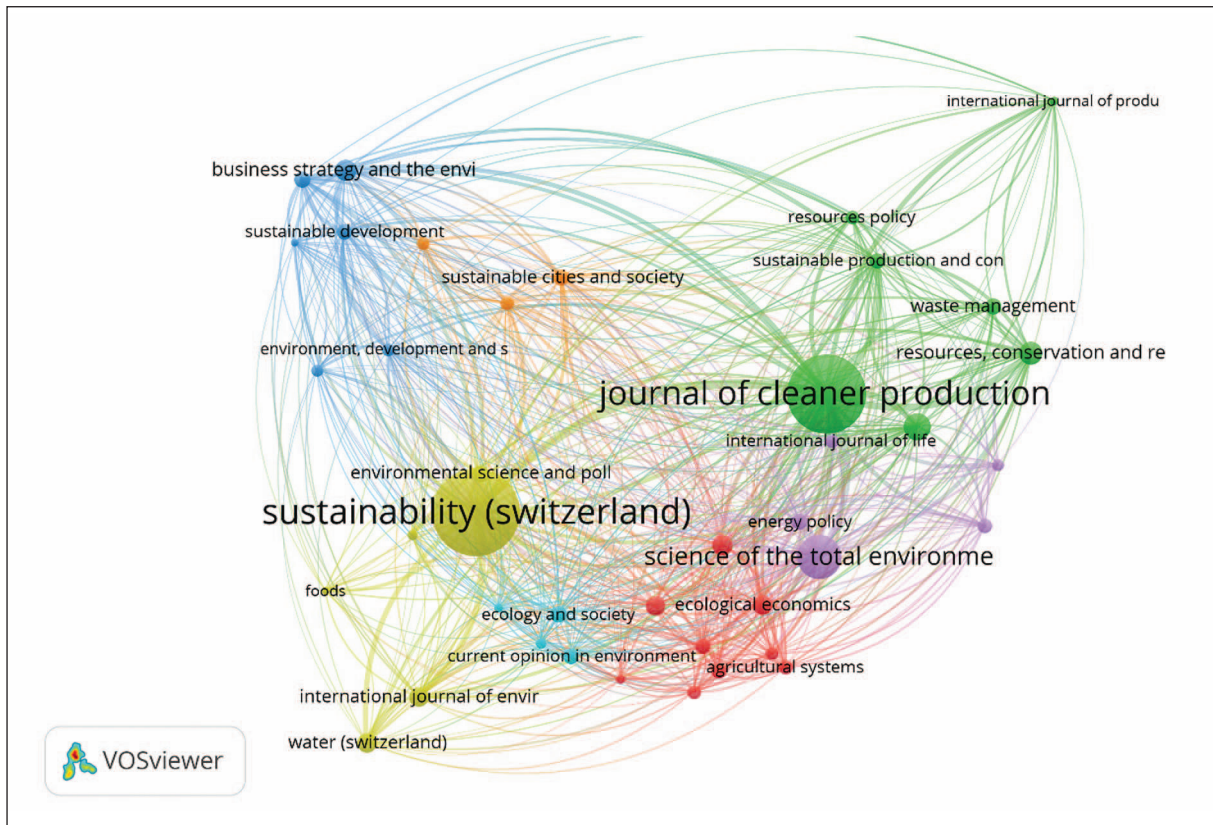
international journal of produ

business strategy and the envi

resources policy

sustainable development

sustainable production and con

sustainable cities and society

waste management

environment, development and s

resources, conservation and re

journal of cleaner production

international journal of life

environmental science and poll

sustainability (switzerland)

energy policy

science of the total environme

foods

ecology and society

ecological economics

current opinion in environment

agricultural systems

international journal of envir

water (switzerland)

VOSviewer